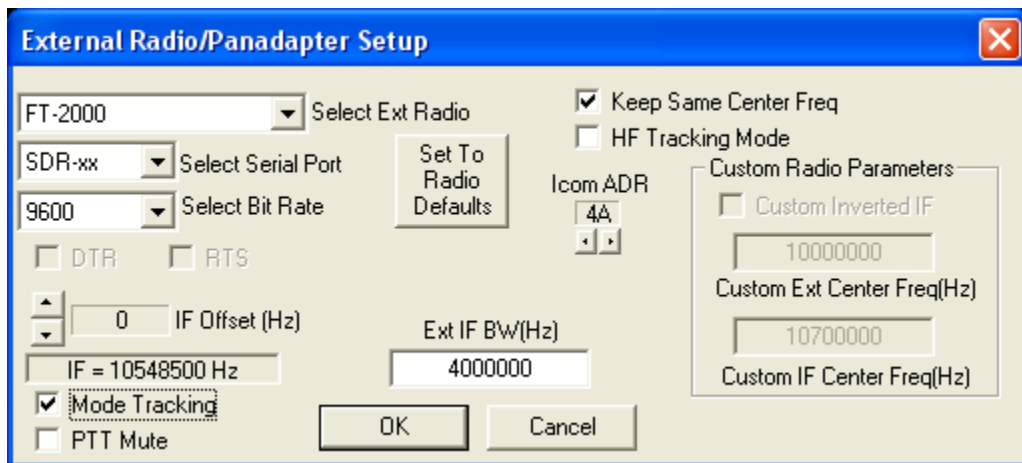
External Radio/Panadapter Setup

FT-2000 Select Ext Radio

SDR-xx Select Serial Port

9600 Select Bit Rate

Set To Radio Defaults

Keep Same Center Freq

HF Tracking Mode

Icom ADR

4A

Custom Radio Parameters

Custom Inverted IF

10000000

Custom Ext Center Freq(Hz)

10700000

Custom IF Center Freq(Hz)

DTR RTS

0 IF Offset (Hz)

IF = 10548500 Hz

Ext IF BW(Hz)

4000000

Mode Tracking

PTT Mute

OK

Cancel